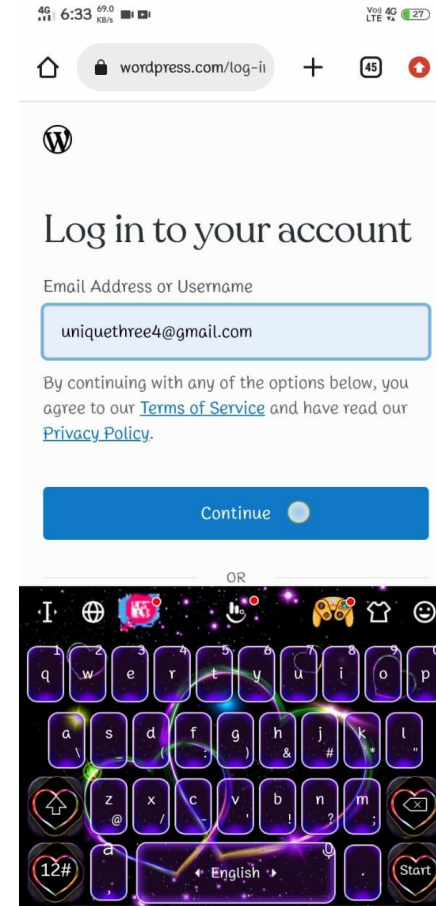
4G 6:33 69.0 KB/s

Vo) LTE 4G 27

wordpress.com/log-ir

45

Log in to your account

Email Address or Username

uniquethree4@gmail.com

By continuing with any of the options below, you agree to our Terms of Service and have read our Privacy Policy.

Continue

OR

q 1 w 2 e 3 r 4 t 5 y 6 u 7 i 8 o 9 p 0

a s d f g h j k l

z x c v b n m

12# English Start